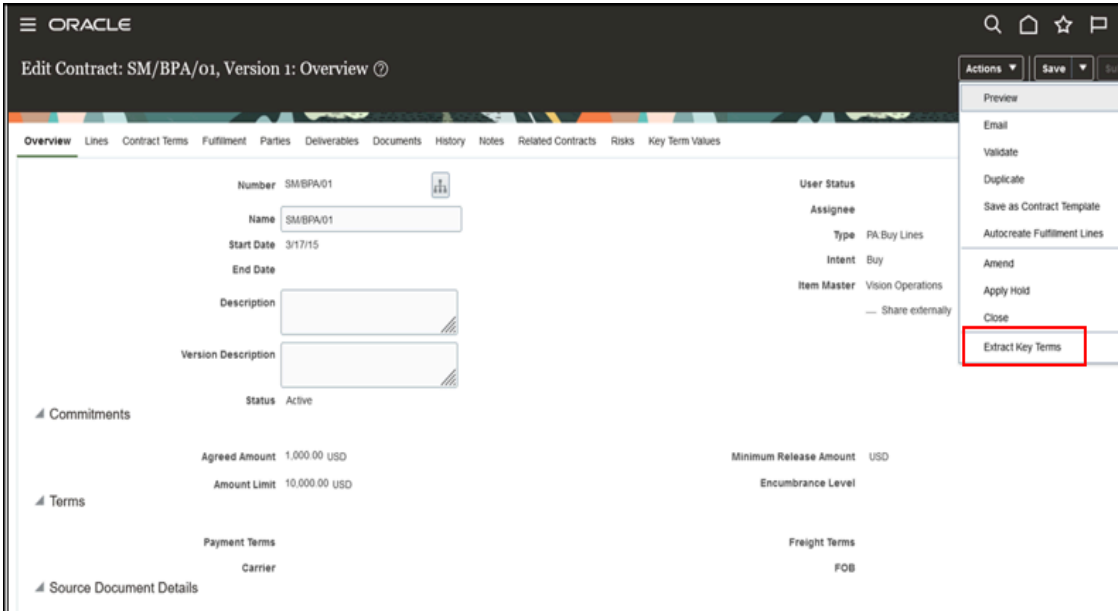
ORACLE

Edit Contract: SM/BPA/01, Version 1: Overview

Actions ▼ Save ▼

Overview Lines Contract Terms Fulfillment Parties Deliverables Documents History Notes Related Contracts Risks Key Term Values

Preview
Email
Validate
Duplicate
Save as Contract Template
Autocreate Fulfillment Lines
Amend
Apply Hold
Close
Extract Key Terms

Number SM/BPA/01
Name SM/BPA/01
Start Date 3/17/15
End Date
Description
Version Description
Status Active

User Status
Assignee
Type PA:Buy Lines
Intent Buy
Item Master Vision Operations
Share externally

Commitments

Agreed Amount 1,000.00 USD
Amount Limit 10,000.00 USD
Minimum Release Amount USD
Encumbrance Level

Terms

Payment Terms
Carrier
Freight Terms
FOB

Source Document Details